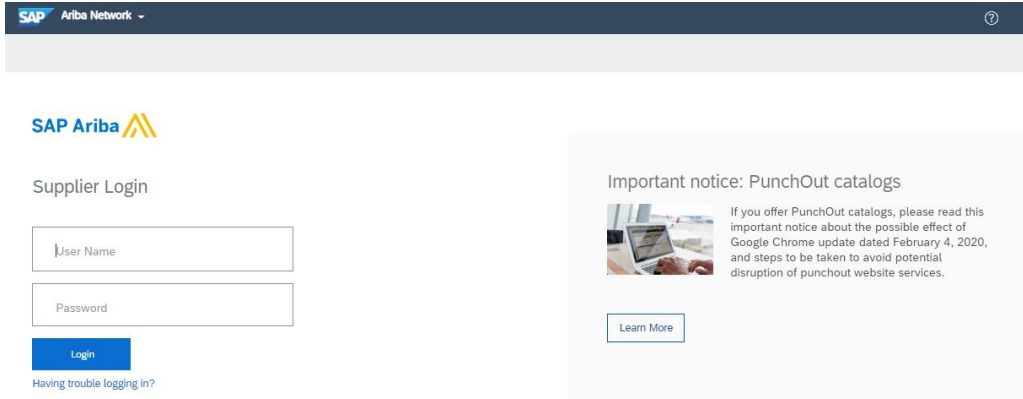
SAP Ariba Network

?

SAP Ariba

Supplier Login

User Name

Password

Login

Having trouble logging in?

Important notice: PunchOut catalogs

If you offer PunchOut catalogs, please read this important notice about the possible effect of Google Chrome update dated February 4, 2020, and steps to be taken to avoid potential disruption of punchout website services.

Learn More